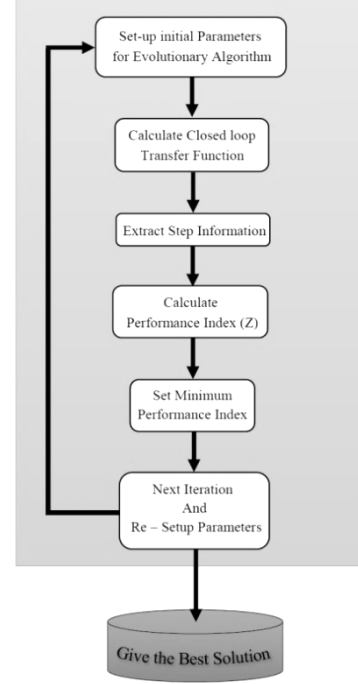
Set-up initial Parameters for Evolutionary Algorithm

Calculate Closed loop Transfer Function

Extract Step Information

Calculate Performance Index (Z)

Set Minimum Performance Index

Next Iteration And Re – Setup Parameters

Give the Best Solution